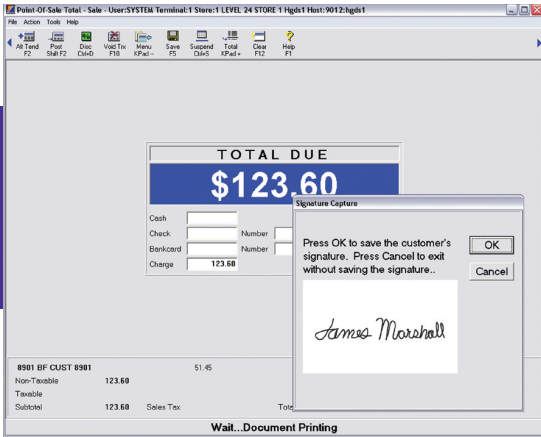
Point-Of-Sale Total - Sale - User:SYSTEM Terminal:1 Store:1 LEVEL 24 STORE 1 Hgds1 Host:9012:hgds1

File Action Tools Help

Alt Tend F2
Post Shift F2
Disc Ctrl+D
Void Trx F10
Menu KPad -
Save F5
Suspend Ctrl+S
Total KPad +
Clear F12
Help F1

TOTAL DUE

$123.60

Cash
Check
Number
Bankcard
Number
Charge 123.60

Signature Capture

Press OK to save the customer's signature. Press Cancel to exit without saving the signature..

OK

Cancel

James Marshall

8901 BF CUST 8901
51.45
Non-Taxable 123.60
Taxable
Subtotal 123.60 Sales Tax
Tot

Wait...Document Printing